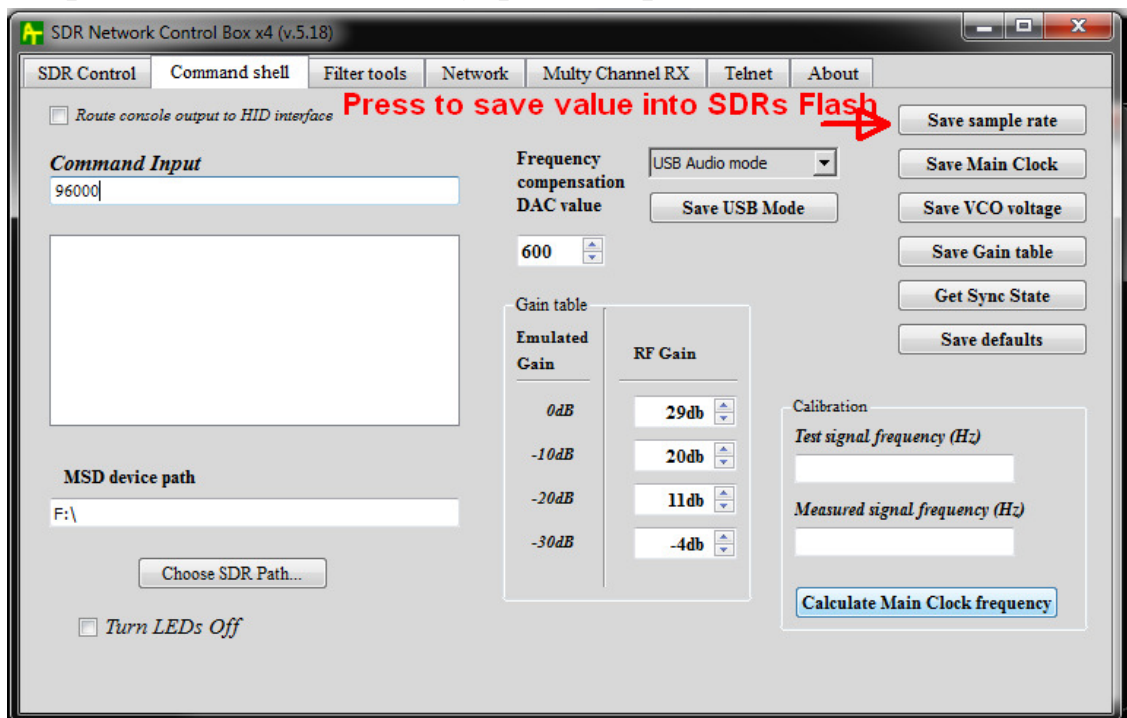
SDR Network Control Box x4 (v.5.18)

SDR Control | Command shell | Filter tools | Network | Multy Channel RX | Telnet | About

Route console output to HID interface

Press to save value into SDRs Flash

Save sample rate
Save Main Clock
Save VCO voltage
Save Gain table
Get Sync State
Save defaults

Command Input
96000

Frequency compensation DAC value
600

USB Audio mode
Save USB Mode

Gain table
Emulated Gain | RF Gain
0dB | 29db
-10dB | 20db
-20dB | 11db
-30dB | -4db

MSD device path
F:\

Choose SDR Path...

Turn LEDs Off

Calibration
Test signal frequency (Hz)
Measured signal frequency (Hz)
Calculate Main Clock frequency